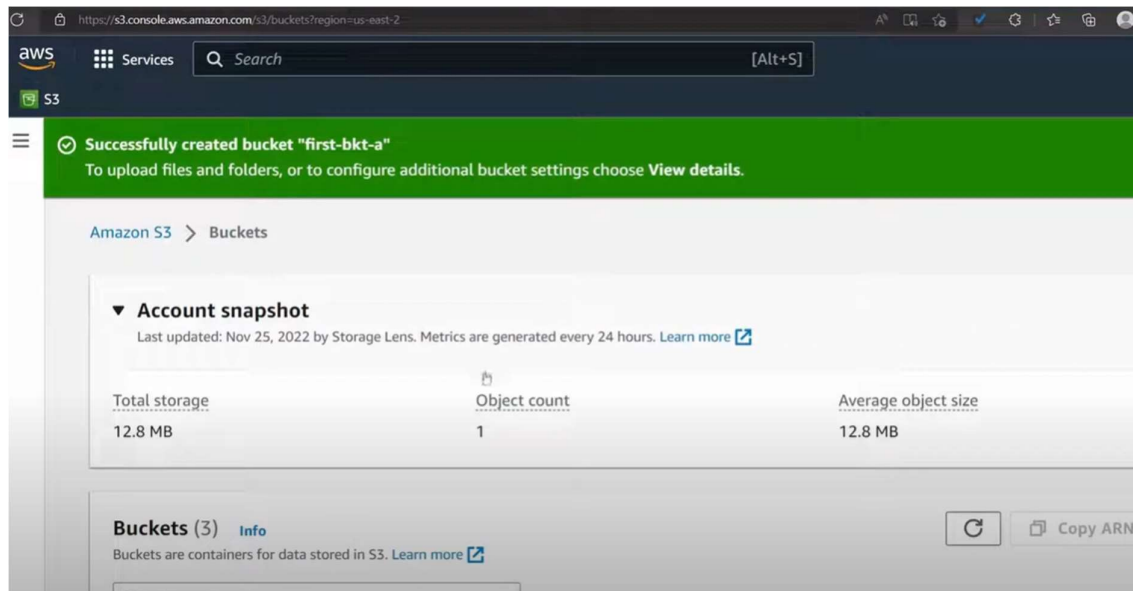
https://s3.console.aws.amazon.com/s3/buckets?region=us-east-2

aws

Services

Search

[Alt+S]

S3

Successfully created bucket "first-bkt-a"
To upload files and folders, or to configure additional bucket settings choose **View details**.

Amazon S3 > Buckets

▼ Account snapshot
Last updated: Nov 25, 2022 by Storage Lens. Metrics are generated every 24 hours. Learn more

| Total storage | Object count | Average object size |
|---|---|---|
| 12.8 MB | 1 | 12.8 MB |

Buckets (3) Info
Buckets are containers for data stored in S3. Learn more

Copy ARN